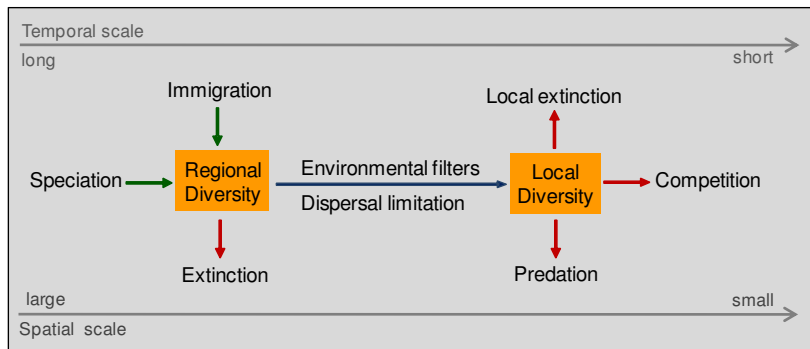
Temporal scale

long

short

Immigration

Speciation

Regional Diversity

Extinction

Environmental filters

Dispersal limitation

Local extinction

Local Diversity

Competition

Predation

large

small

Spatial scale